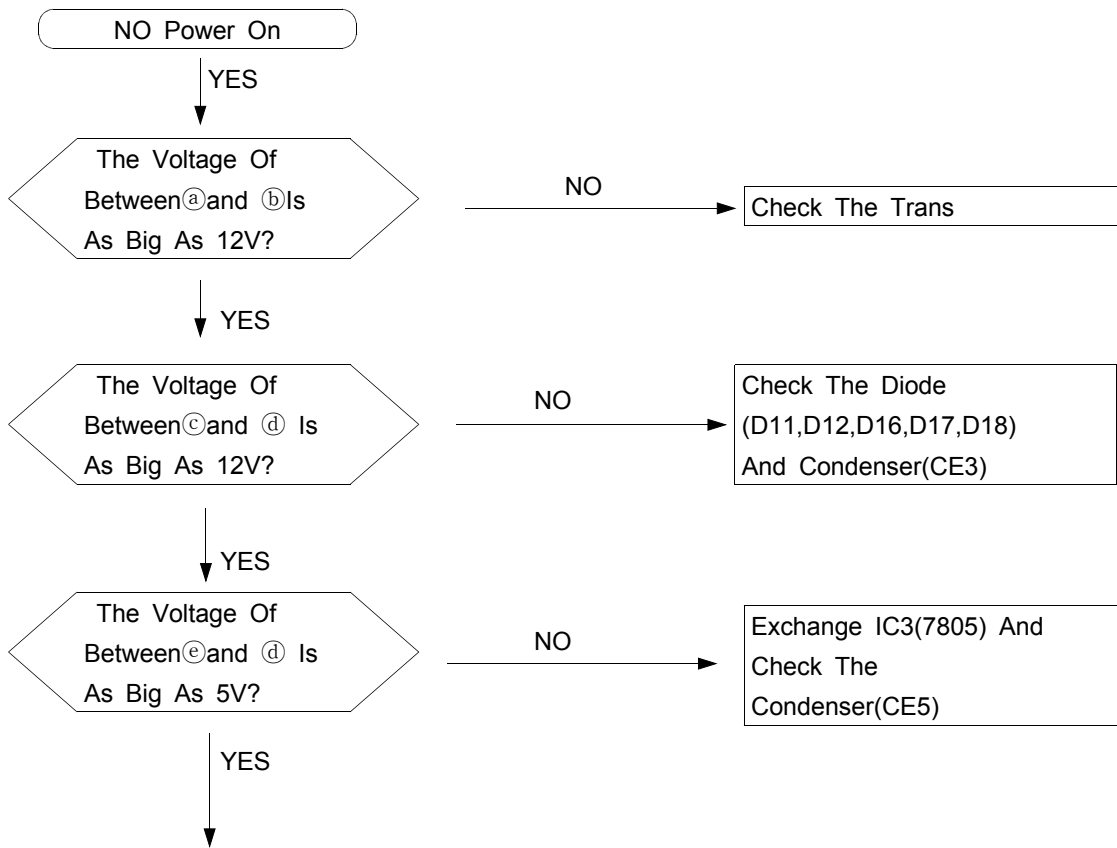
NO Power On

YES

The Voltage Of Betweenⓐand ⓑIs As Big As 12V?

NO

Check The Trans

YES

The Voltage Of Betweenⓒand ⓓ Is As Big As 12V?

NO

Check The Diode (D11,D12,D16,D17,D18) And Condenser(CE3)

YES

The Voltage Of Betweenⓔand ⓓ Is As Big As 5V?

NO

Exchange IC3(7805) And Check The Condenser(CE5)

YES